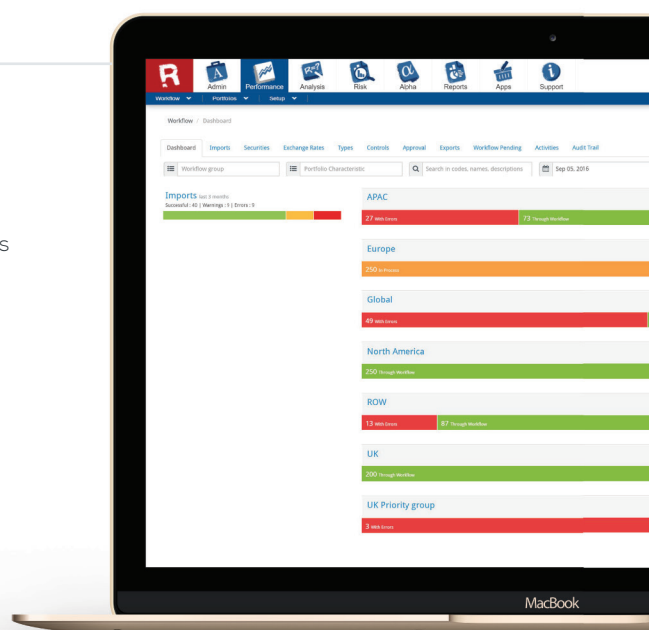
S

Admin Performance Analysis Risk Alpha Reports Apps Support

Workflow Portfolios Setup

Workflow / Dashboard

Dashboard Imports Securities Exchange Rates Types Controls Approval Exports Workflow Pending Activities Audit Trail

Workflow group

Portfolio Characteristic

Search in codes, names, descriptions

Sep 05, 2016

Imports last 3 months
Successful : 40 | Warnings : 1 | Errors : 3

APAC
27 With Errors
73 Through Workflow

Europe
250 In Process

Global
49 With Errors

North America
250 Through Workflow

ROW
13 With Errors
87 Through Workflow

UK
200 Through Workflow

UK Priority group
3 With Errors

MacBook